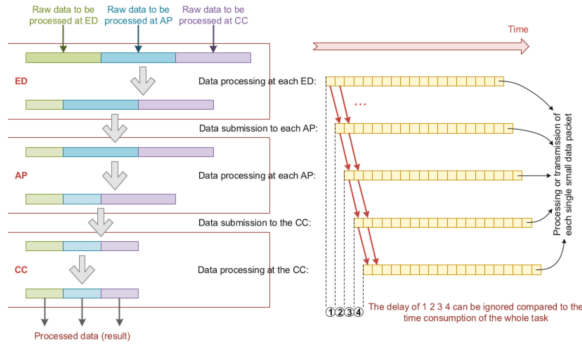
Raw data to be processed at ED

Raw data to be processed at AP

Raw data to be processed at CC

Time

ED

Data processing at each ED:

...

Data submission to each AP:

AP

Data processing at each AP:

Data submission to the CC:

CC

Data processing at the CC:

Processing or transmission of each single small data packet

① ② ③ ④

The delay of 1 2 3 4 can be ignored compared to the time consumption of the whole task

Processed data (result)